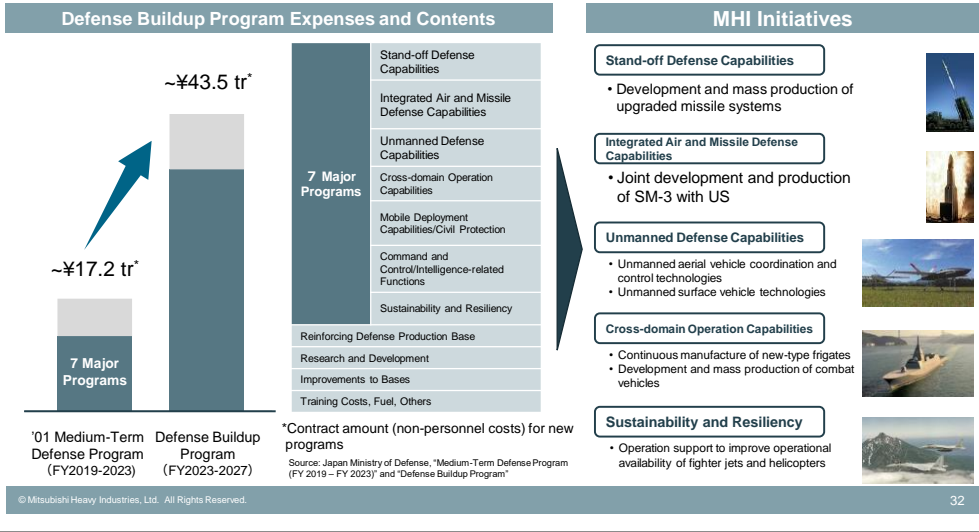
Defense Buildup Program Expenses and Contents

~¥43.5 tr*

~¥17.2 tr*

7 Major Programs

'01 Medium-Term Defense Program (FY2019-2023)

Defense Buildup Program (FY2023-2027)

| 7 Major Programs | Stand-off Defense Capabilities |
|---|---|
| | Integrated Air and Missile Defense Capabilities |
| | Unmanned Defense Capabilities |
| | Cross-domain Operation Capabilities |
| | Mobile Deployment Capabilities/Civil Protection |
| | Command and Control/Intelligence-related Functions |
| | Sustainability and Resiliency |
| Reinforcing Defense Production Base | |
| Research and Development | |
| Improvements to Bases | |
| Training Costs, Fuel, Others | |

*Contract amount (non-personnel costs) for new programs

Source: Japan Ministry of Defense, "Medium-Term Defense Program (FY 2019 – FY 2023)" and "Defense Buildup Program"

MHI Initiatives

Stand-off Defense Capabilities
• Development and mass production of upgraded missile systems

Integrated Air and Missile Defense Capabilities
• Joint development and production of SM-3 with US

Unmanned Defense Capabilities
• Unmanned aerial vehicle coordination and control technologies
• Unmanned surface vehicle technologies

Cross-domain Operation Capabilities
• Continuous manufacture of new-type frigates
• Development and mass production of combat vehicles

Sustainability and Resiliency
• Operation support to improve operational availability of fighter jets and helicopters

© Mitsubishi Heavy Industries, Ltd. All Rights Reserved.

32